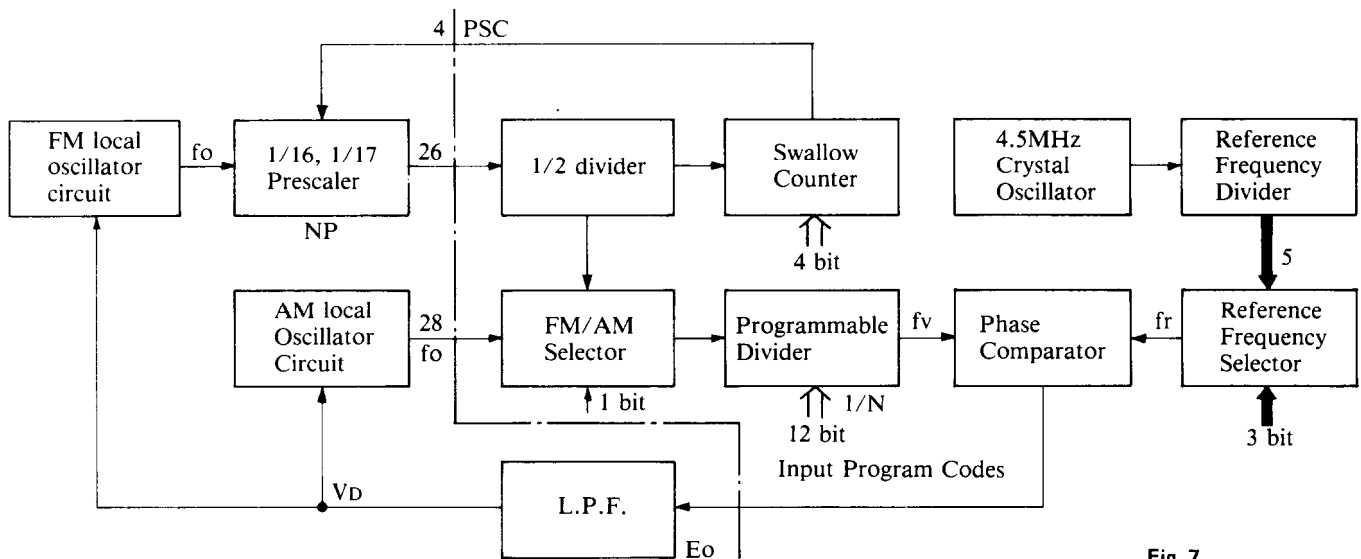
4 PSC

FM local oscillator circuit

fo

1/16, 1/17 Prescaler

NP

26

1/2 divider

Swallow Counter

4 bit

4.5MHz Crystal Oscillator

Reference Frequency Divider

5

AM local Oscillator Circuit

28

fo

FM/AM Selector

1 bit

Programmable Divider

12 bit

1/N

fv

Phase Comparator

fr

Reference Frequency Selector

3 bit

Input Program Codes

$V_D$

L.P.F.

Eo

Fig. 7